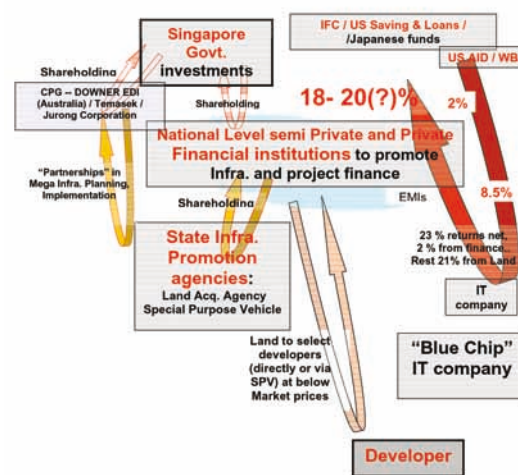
Singapore Govt. investments

IFC / US Saving & Loans / /Japanese funds

US AID / WB

Shareholding

CPG -- DOWNER EDI (Australia) / Temasek / Jurong Corporation

Shareholding

18- 20(?)%

2%

National Level semi Private and Private Financial institutions to promote Infra. and project finance

"Partnerships" in Mega Infra. Planning, Implementation

EMIs

8.5%

Shareholding

State Infra. Promotion agencies:

Land Acq. Agency Special Purpose Vehicle

23 % returns net. 2 % from finance. Rest 21% from Land

IT company

Land to select developers (directly or via SPV) at below Market prices

"Blue Chip" IT company

Developer